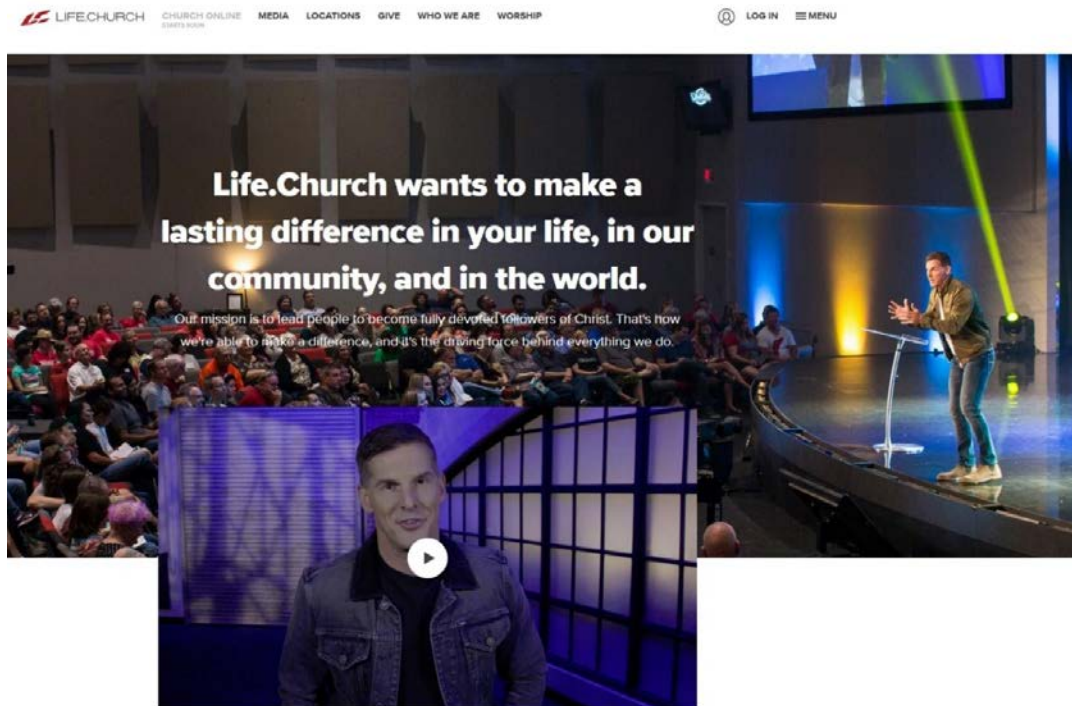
LIFE.CHURCH CHURCH ONLINE STARTS SOON MEDIA LOCATIONS GIVE WHO WE ARE WORSHIP LOG IN MENU

Life.Church wants to make a lasting difference in your life, in our community, and in the world.

Our mission is to lead people to become fully devoted followers of Christ. That's how we're able to make a difference, and it's the driving force behind everything we do.